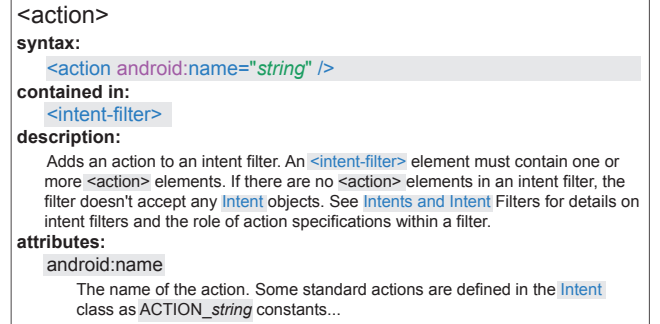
<action>

**syntax:**

<action android:name="*string*" />

**contained in:**

<intent-filter>

**description:**

Adds an action to an intent filter. An <intent-filter> element must contain one or more <action> elements. If there are no <action> elements in an intent filter, the filter doesn't accept any Intent objects. See Intents and Intent Filters for details on intent filters and the role of action specifications within a filter.

**attributes:**

android:name

The name of the action. Some standard actions are defined in the Intent class as ACTION_*string* constants...